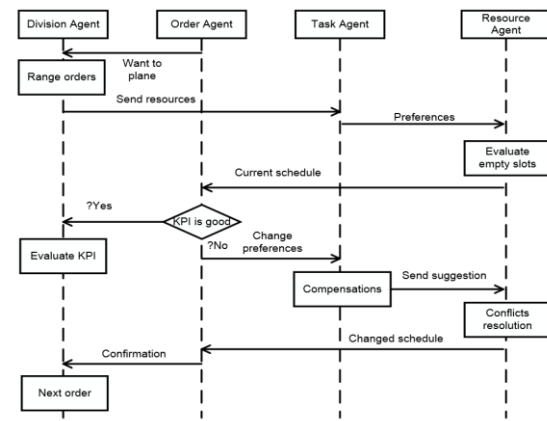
Division Agent

Order Agent

Task Agent

Resource Agent

Want to plane

Range orders

Send resources

Preferences

Evaluate empty slots

Current schedule

?Yes

KPI is good

?No

Change preferences

Evaluate KPI

Compensations

Send suggestion

Conflicts resolution

Changed schedule

Confirmation

Next order